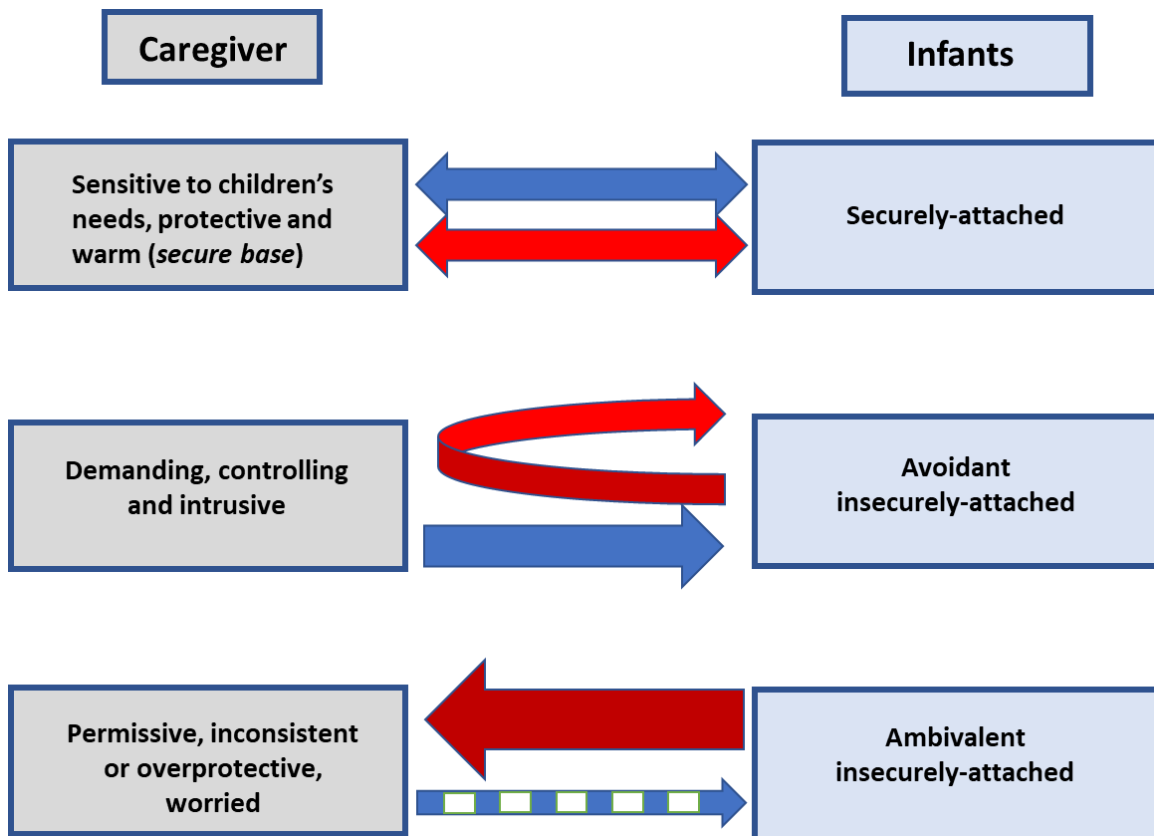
Caregiver

Infants

Sensitive to children's needs, protective and warm (*secure base*)

Securely-attached

Demanding, controlling and intrusive

Avoidant insecurely-attached

Permissive, inconsistent or overprotective, worried

Ambivalent insecurely-attached